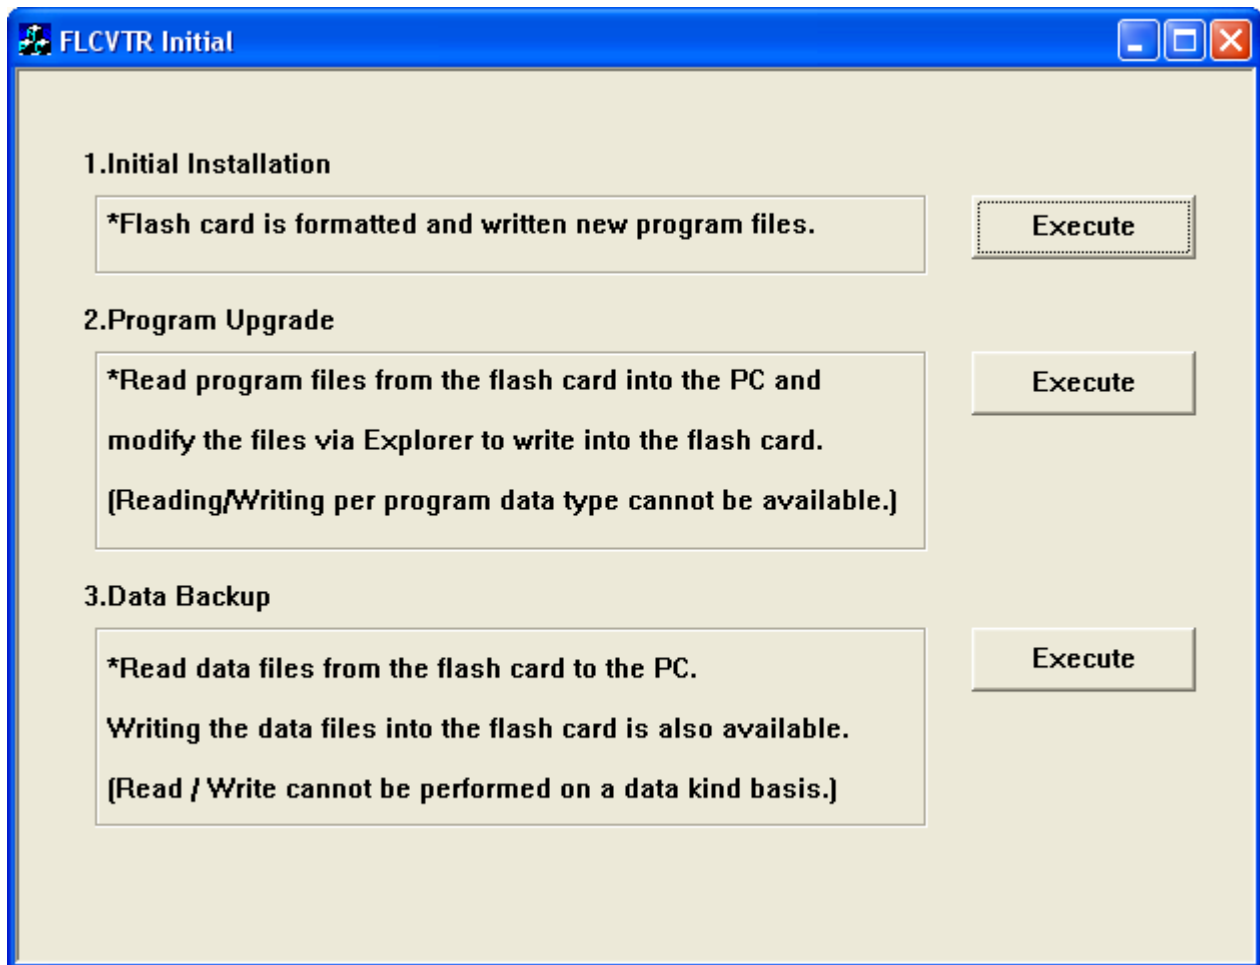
FLCVTR Initial

1.Initial Installation

*Flash card is formatted and written new program files.

Execute

2.Program Upgrade

*Read program files from the flash card into the PC and modify the files via Explorer to write into the flash card.

(Reading/Writing per program data type cannot be available.)

Execute

3.Data Backup

*Read data files from the flash card to the PC.

Writing the data files into the flash card is also available.

(Read / Write cannot be performed on a data kind basis.)

Execute